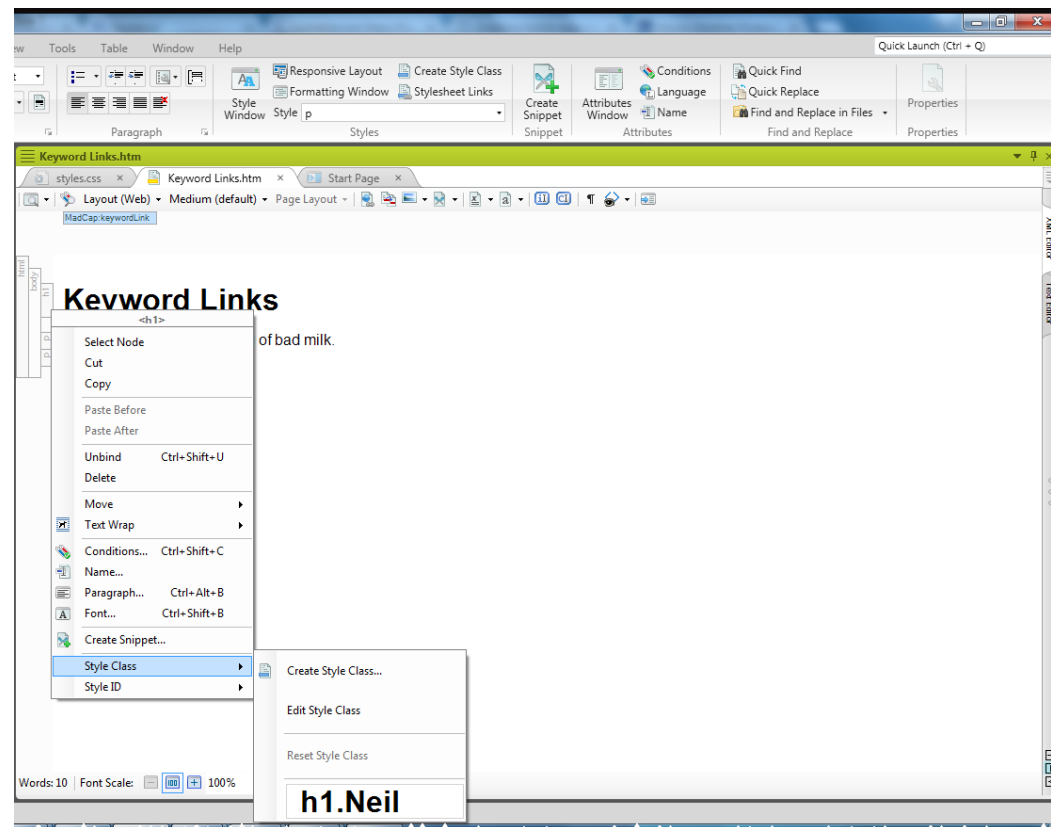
ew Tools Table Window Help

Quick Launch (Ctrl + Q)

Style Window
Responsive Layout
Formatting Window
Style p
Create Style Class
Stylesheet Links
Styles

Paragraph

Create Snippet
Snippet

Attributes Window
Conditions
Language
Name
Attributes

Quick Find
Quick Replace
Find and Replace in Files
Find and Replace

Properties
Properties

Keyword Links.htm

styles.css × Keyword Links.htm × Start Page ×

Layout (Web) Medium (default) Page Layout

MadCap:keywordLink

html body h1 p p p

Keyword Links

of bad milk.

<h1>
Select Node
Cut
Copy
Paste Before
Paste After
Unbind Ctrl+Shift+U
Delete
Move
Text Wrap
Conditions... Ctrl+Shift+C
Name...
Paragraph... Ctrl+Alt+B
Font... Ctrl+Shift+B
Create Snippet...
Style Class
Style ID

Create Style Class...
Edit Style Class
Reset Style Class
h1.Neil

Words: 10 Font Scale: 100%

XML Editor
Text Editor